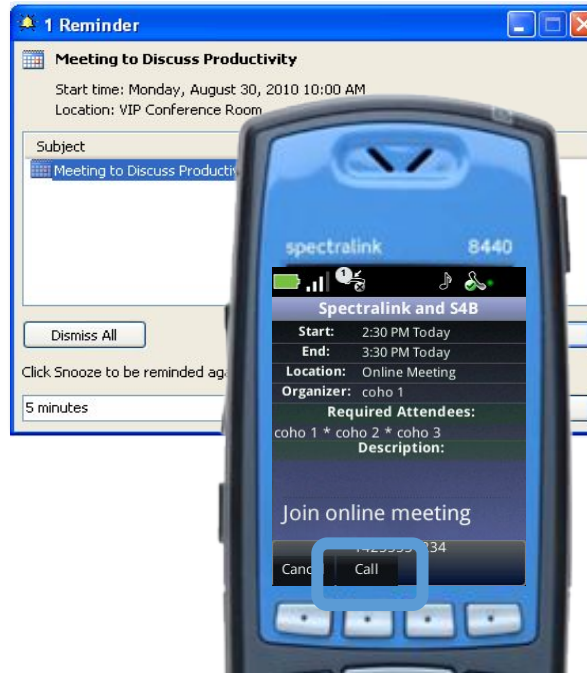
1 Reminder

Meeting to Discuss Productivity

Start time: Monday, August 30, 2010 10:00 AM
Location: VIP Conference Room

Subject
Meeting to Discuss Productiv

Dismiss All

Click Snooze to be reminded ag

5 minutes

spectralink 8440

1

Spectralink and S4B
Start: 2:30 PM Today
End: 3:30 PM Today
Location: Online Meeting
Organizer: coho 1
Required Attendees:
coho 1 * coho 2 * coho 3
Description:

Join online meeting

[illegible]234

Canc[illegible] Call